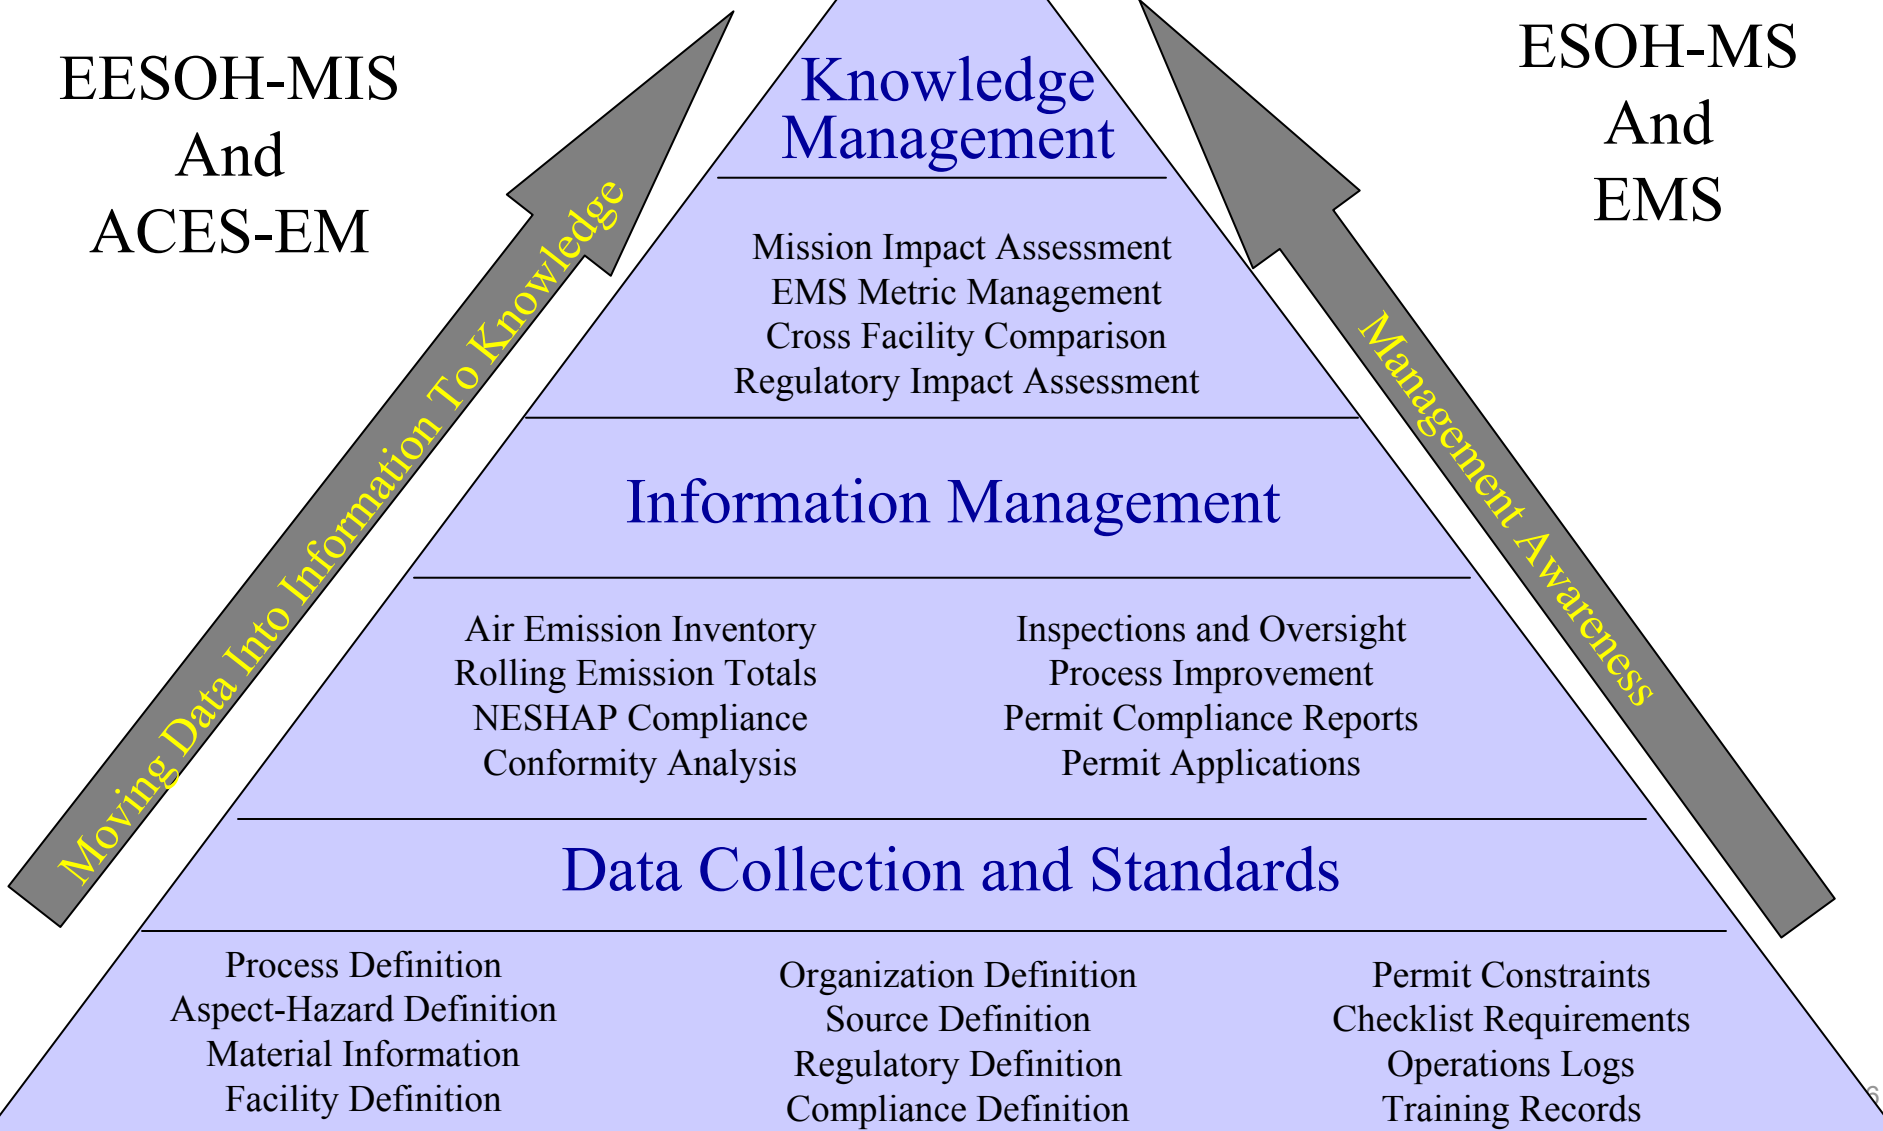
EESOH-MIS
And
ACES-EM

ESOH-MS
And
EMS

Moving Data Into Information To Knowledge

Management Awareness

Knowledge Management

Mission Impact Assessment
EMS Metric Management
Cross Facility Comparison
Regulatory Impact Assessment

Information Management

Air Emission Inventory
Rolling Emission Totals
NESHAP Compliance
Conformity Analysis

Inspections and Oversight
Process Improvement
Permit Compliance Reports
Permit Applications

Data Collection and Standards

Process Definition
Aspect-Hazard Definition
Material Information
Facility Definition

Organization Definition
Source Definition
Regulatory Definition
Compliance Definition

Permit Constraints
Checklist Requirements
Operations Logs
Training Records

6